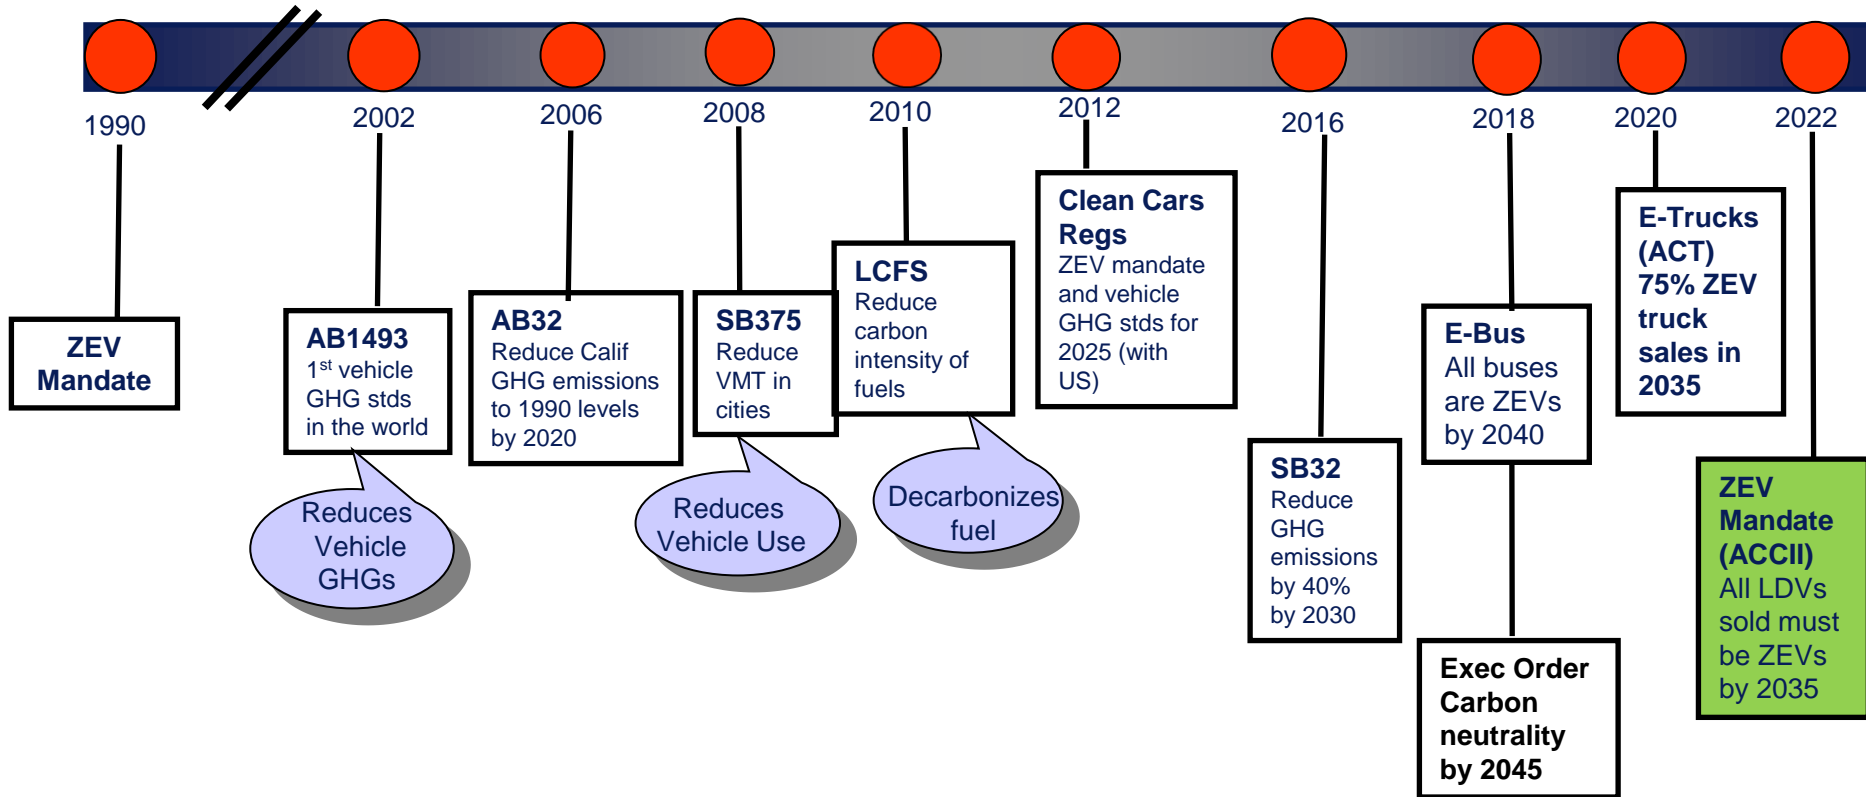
1990

ZEV Mandate

2002

AB1493
$1^{st}$ vehicle GHG stds in the world

Reduces Vehicle GHGs

2006

AB32
Reduce Calif GHG emissions to 1990 levels by 2020

2008

SB375
Reduce VMT in cities

Reduces Vehicle Use

2010

LCFS
Reduce carbon intensity of fuels

Decarbonizes fuel

2012

Clean Cars Regs
ZEV mandate and vehicle GHG stds for 2025 (with US)

2016

SB32
Reduce GHG emissions by 40% by 2030

2018

E-Bus
All buses are ZEVs by 2040

Exec Order Carbon neutrality by 2045

2020

E-Trucks (ACT) 75% ZEV truck sales in 2035

2022

ZEV Mandate (ACCII)
All LDVs sold must be ZEVs by 2035